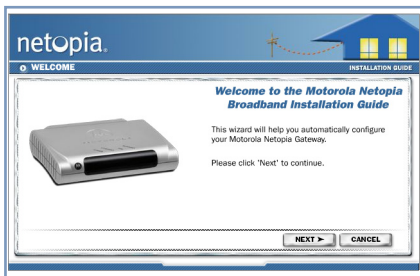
netopia.

WELCOME

INSTALLATION GUIDE

Welcome to the Motorola Netopia Broadband Installation Guide

This wizard will help you automatically configure your Motorola Netopia Gateway.

Please click 'Next' to continue.

NEXT ▶

CANCEL